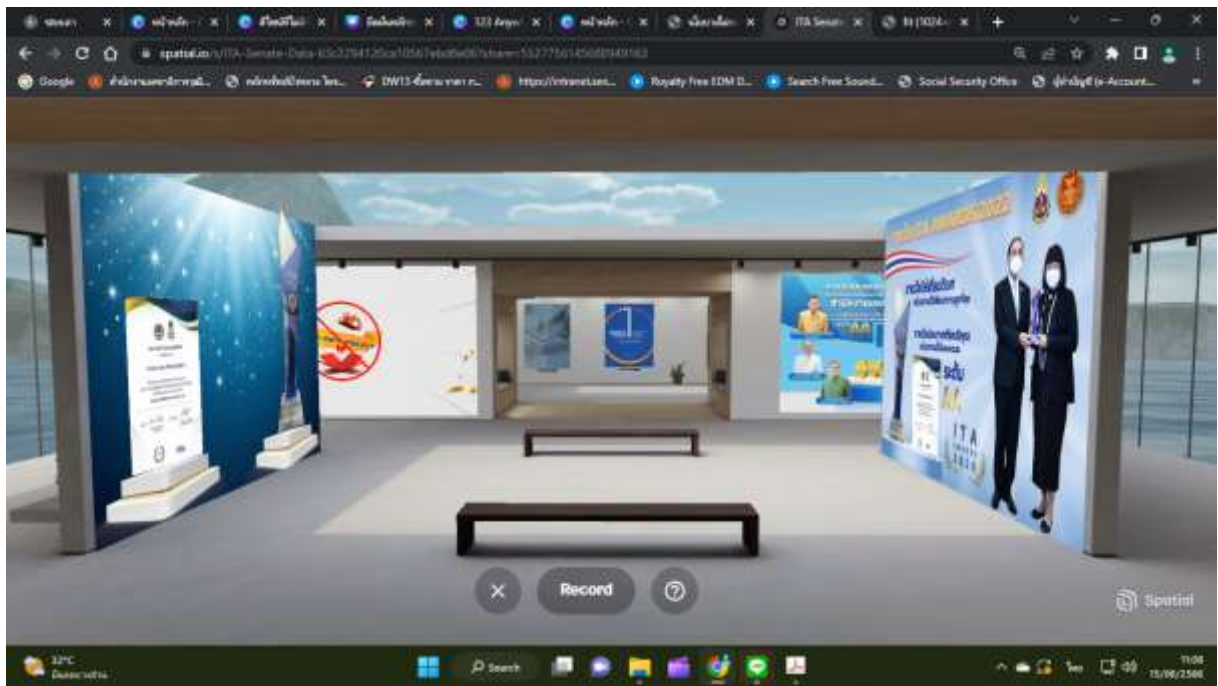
ITA Senate

spatial.io/s/ITA-Senate-Data-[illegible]

Google

DW13

https://intranet.sen...

Royalty Free EDM D...

Search Free Sound...

Social Security Office

ITA

Record

Spatial

32°C

Search

11:08

15/06/2566